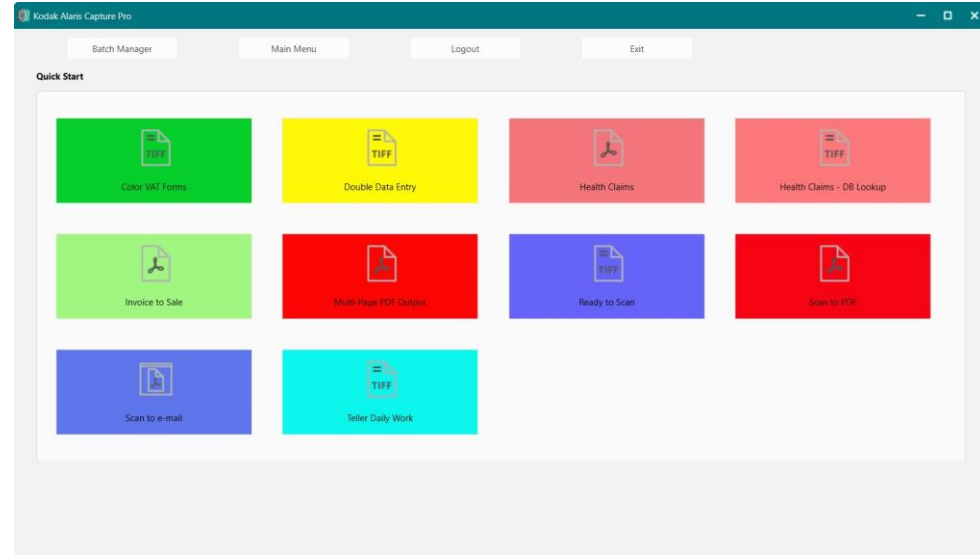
Kodak Alaris Capture Pro

Batch Manager

Main Menu

Logout

Exit

Quick Start

TIFF

Color VAT Forms

TIFF

Double Data Entry

Health Claims

TIFF

Health Claims - DB Lookup

Invoice to Sale

Multi-Page PDF Output

TIFF

Ready to Scan

Scan to PDF

Scan to e-mail

TIFF

Teller Daily Work